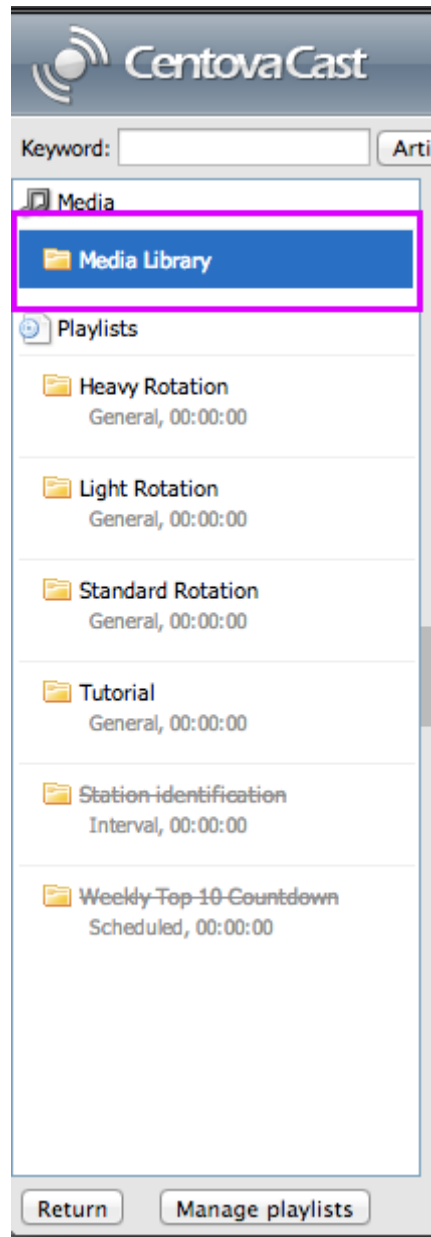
CentovaCast

Keyword: Arti

Media

Media Library

Playlists

Heavy Rotation
General, 00:00:00

Light Rotation
General, 00:00:00

Standard Rotation
General, 00:00:00

Tutorial
General, 00:00:00

~~Station identification~~
Interval, 00:00:00

~~Weekly Top 10 Countdown~~
Scheduled, 00:00:00

Return Manage playlists